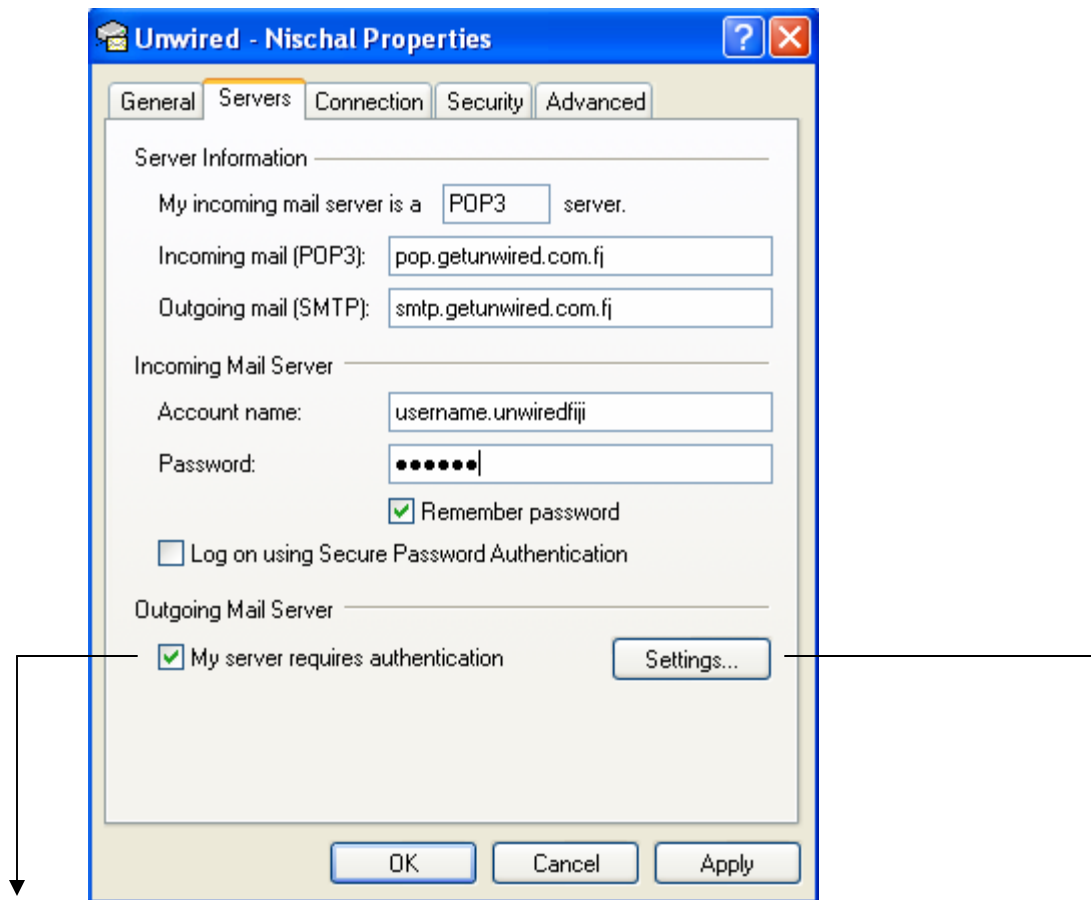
Unwired - Nischal Properties

General | Servers | Connection | Security | Advanced

Server Information

My incoming mail server is a POP3 server.

Incoming mail (POP3): pop.getunwired.com.fj

Outgoing mail (SMTP): smtp.getunwired.com.fj

Incoming Mail Server

Account name: username.unwiredfiji

Password: ●●●●●●

Remember password

Log on using Secure Password Authentication

Outgoing Mail Server

My server requires authentication

Settings...

OK

Cancel

Apply